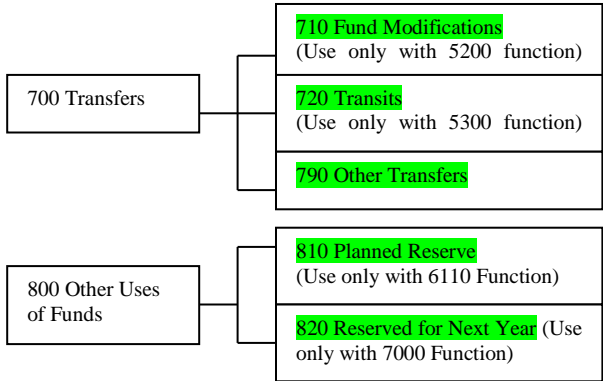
700 Transfers

710 Fund Modifications
(Use only with 5200 function)

720 Transits
(Use only with 5300 function)

790 Other Transfers

800 Other Uses of Funds

810 Planned Reserve
(Use only with 6110 Function)

820 Reserved for Next Year (Use only with 7000 Function)